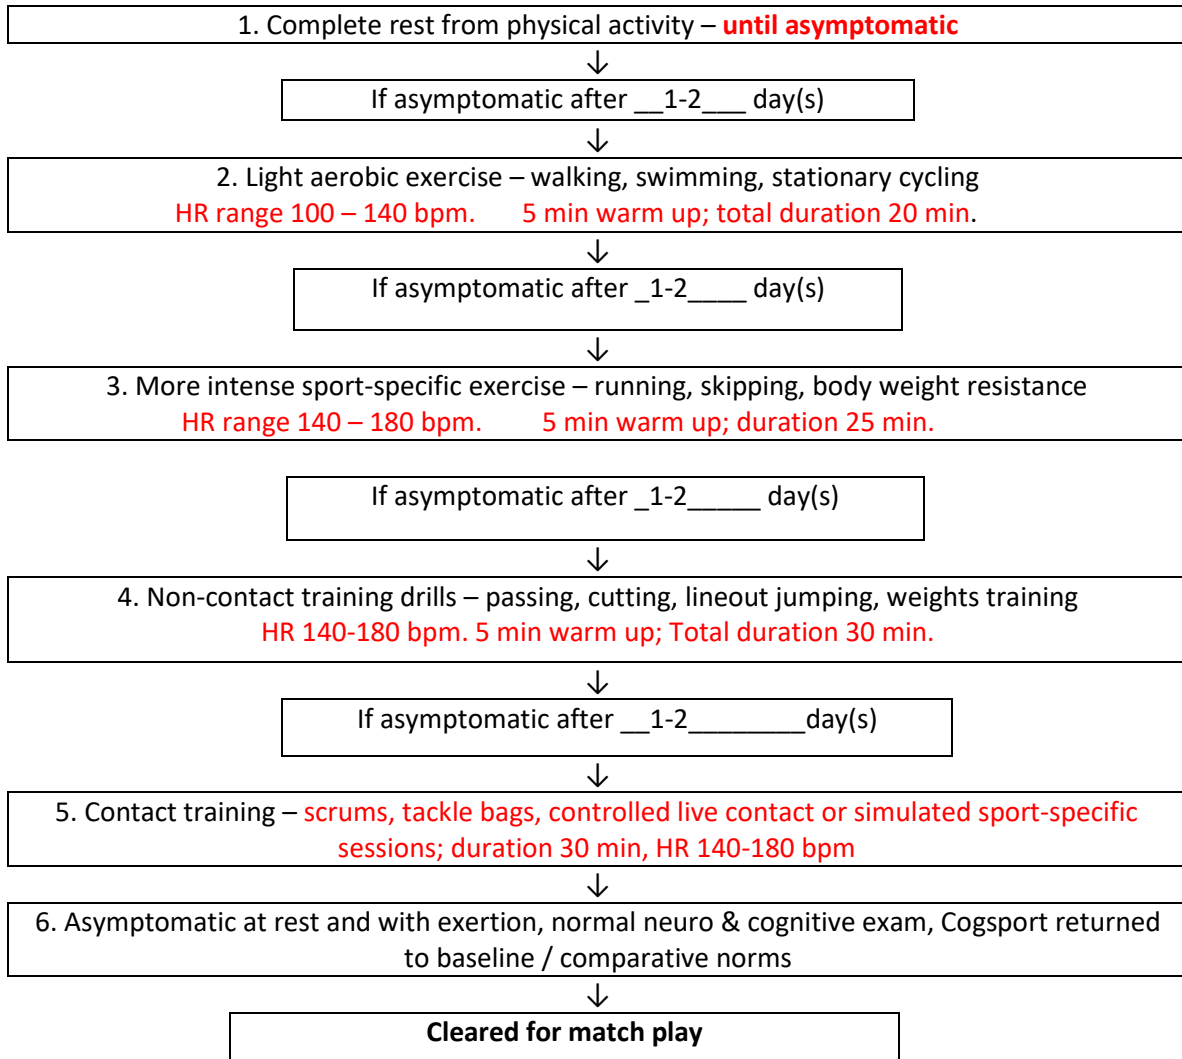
1. Complete rest from physical activity – until asymptomatic

If asymptomatic after __1-2___ day(s)

2. Light aerobic exercise – walking, swimming, stationary cycling
HR range 100 – 140 bpm. 5 min warm up; total duration 20 min.

If asymptomatic after _1-2____ day(s)

3. More intense sport-specific exercise – running, skipping, body weight resistance
HR range 140 – 180 bpm. 5 min warm up; duration 25 min.

If asymptomatic after _1-2_____ day(s)

4. Non-contact training drills – passing, cutting, lineout jumping, weights training
HR 140-180 bpm. 5 min warm up; Total duration 30 min.

If asymptomatic after __1-2________day(s)

5. Contact training – scrums, tackle bags, controlled live contact or simulated sport-specific sessions; duration 30 min, HR 140-180 bpm

6. Asymptomatic at rest and with exertion, normal neuro & cognitive exam, Cogsport returned to baseline / comparative norms

Cleared for match play